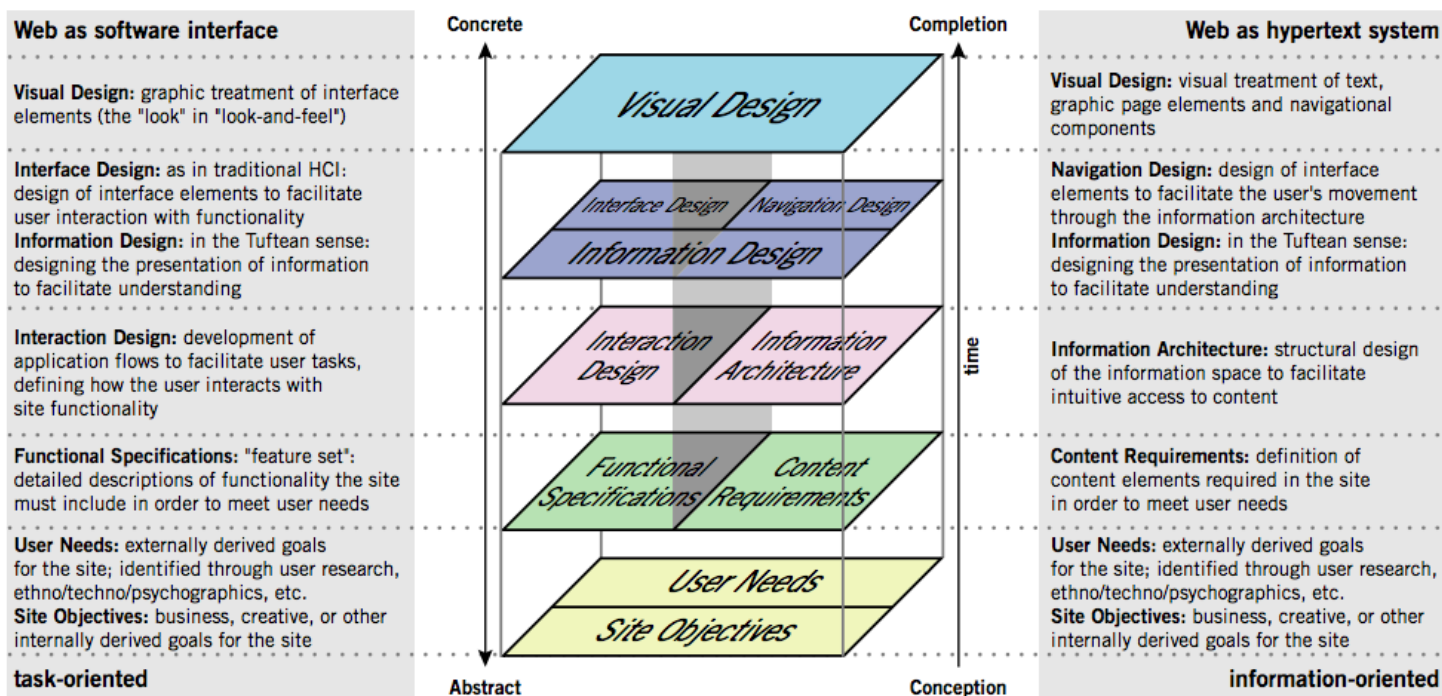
Web as software interface

Visual Design: graphic treatment of interface elements (the "look" in "look-and-feel")

Interface Design: as in traditional HCI: design of interface elements to facilitate user interaction with functionality
Information Design: in the Tuftean sense: designing the presentation of information to facilitate understanding

Interaction Design: development of application flows to facilitate user tasks, defining how the user interacts with site functionality

Functional Specifications: "feature set": detailed descriptions of functionality the site must include in order to meet user needs

User Needs: externally derived goals for the site; identified through user research, ethno/techno/psychographics, etc.
Site Objectives: business, creative, or other internally derived goals for the site

task-oriented

Concrete

Completion

Visual Design

Interface Design

Navigation Design

Information Design

Interaction Design

Information Architecture

Functional Specifications

Content Requirements

User Needs

Site Objectives

time

Abstract

Conception

Web as hypertext system

Visual Design: visual treatment of text, graphic page elements and navigational components

Navigation Design: design of interface elements to facilitate the user's movement through the information architecture
Information Design: in the Tuftean sense: designing the presentation of information to facilitate understanding

Information Architecture: structural design of the information space to facilitate intuitive access to content

Content Requirements: definition of content elements required in the site in order to meet user needs

User Needs: externally derived goals for the site; identified through user research, ethno/techno/psychographics, etc.
Site Objectives: business, creative, or other internally derived goals for the site

information-oriented